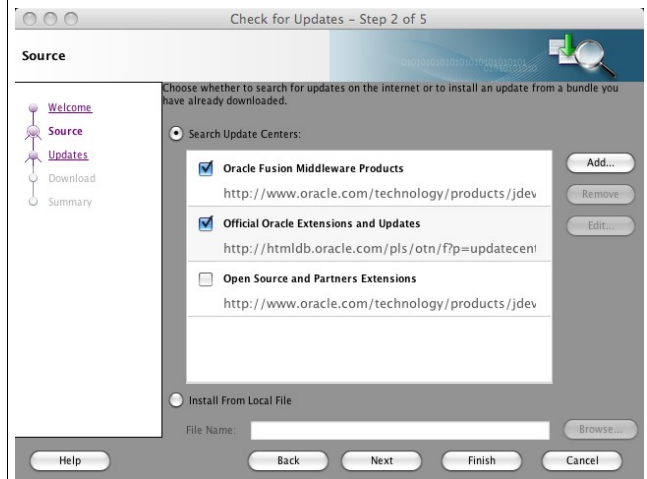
Check for Updates – Step 2 of 5

Source

Welcome
Source
Updates
Download
Summary

Choose whether to search for updates on the internet or to install an update from a bundle you have already downloaded.

Search Update Centers:

Oracle Fusion Middleware Products
http://www.oracle.com/technology/products/jdev

Official Oracle Extensions and Updates
http://htmldb.oracle.com/pls/otn/f?p=updatecent

Open Source and Partners Extensions
http://www.oracle.com/technology/products/jdev

Add...
Remove
Edit...

Install From Local File

File Name:
Browse...

Help
Back
Next
Finish
Cancel